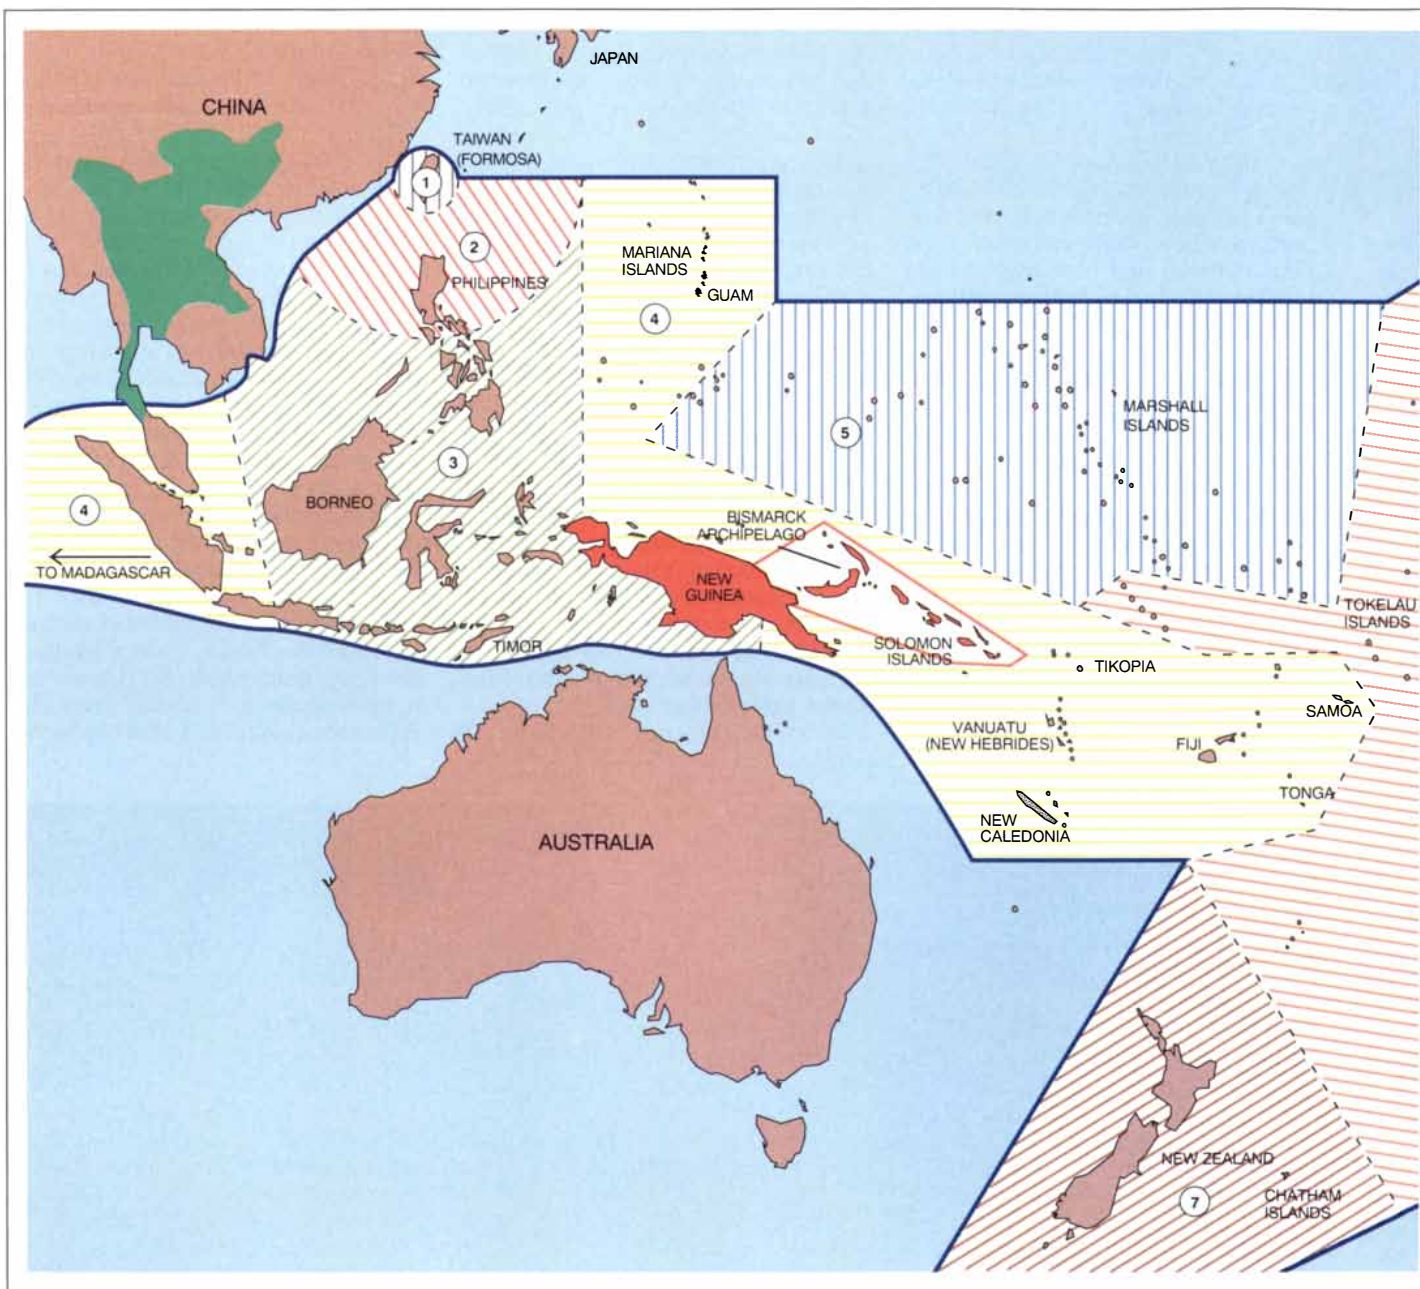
JAPAN

CHINA

TAIWAN (FORMOSA)

1

2

PHILIPPINES

MARIANA ISLANDS

GUAM

4

5

MARSHALL ISLANDS

3

BORNEO

4

TO MADAGASCAR

BISMARCK ARCHIPELAGO

NEW GUINEA

TIMOR

SOLOMON ISLANDS

TIKOPIA

TOKELAU ISLANDS

SAMOA

VANUATU (NEW HEBRIDES)

FIJI

TONGA

NEW CALEDONIA

AUSTRALIA

NEW ZEALAND

7

CHATHAM ISLANDS